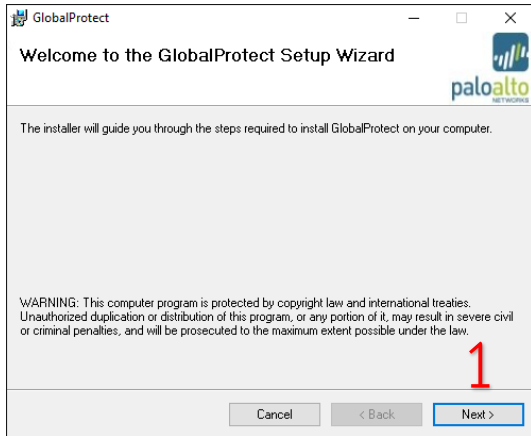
GlobalProtect

Welcome to the GlobalProtect Setup Wizard

paloalto NETWORKS

The installer will guide you through the steps required to install GlobalProtect on your computer.

WARNING: This computer program is protected by copyright law and international treaties. Unauthorized duplication or distribution of this program, or any portion of it, may result in severe civil or criminal penalties, and will be prosecuted to the maximum extent possible under the law.

1

Cancel < Back Next >